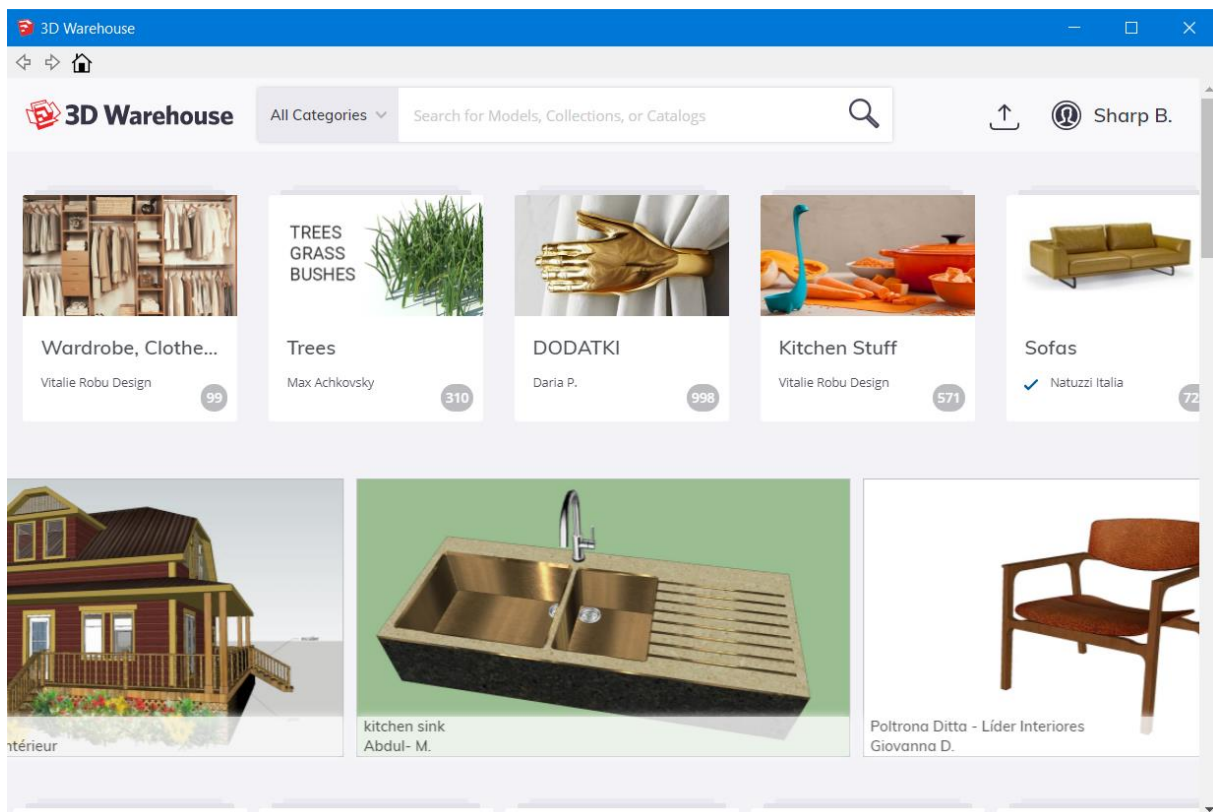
3D Warehouse

3D Warehouse

All Categories

Search for Models, Collections, or Catalogs

Sharp B.

TREES
GRASS
BUSHES

Wardrobe, Clothe...
Vitalie Robu Design
99

Trees
Max Achkovsky
310

DODATKI
Daria P.
998

Kitchen Stuff
Vitalie Robu Design
571

Sofas
Natuzzi Italia
72

ntérieur

kitchen sink
Abdul- M.

Poltrona Ditta - Líder Interiores
Giovanna D.